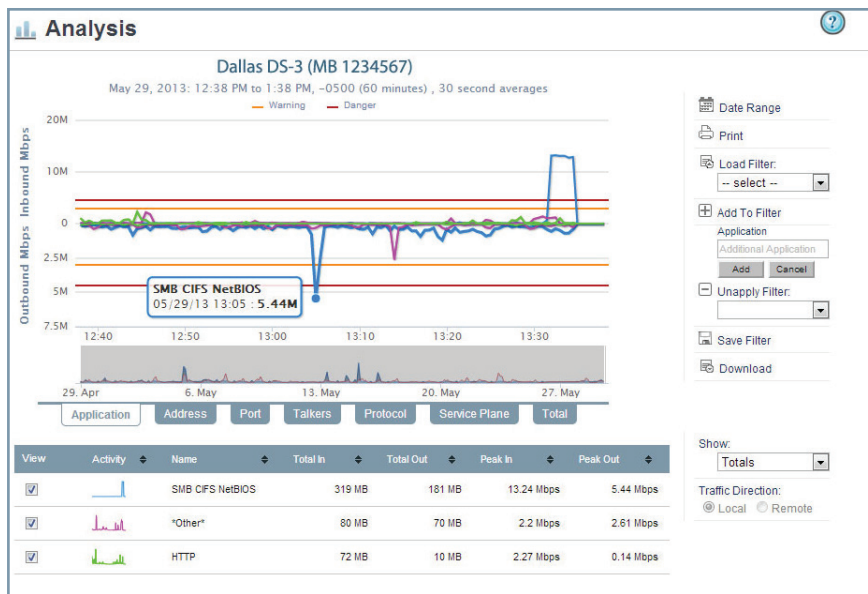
Analysis

Dallas DS-3 (MB 1234567)

May 29, 2013: 12:38 PM to 1:38 PM, -0500 (60 minutes) , 30 second averages

Warning Danger

Outbound Mbps Inbound Mbps

20M
10M
0
2.5M
5M
7.5M

SMB CIFS NetBIOS
05/29/13 13:05 : 5.44M

12:40 12:50 13:00 13:10 13:20 13:30

29. Apr 6. May 13. May 20. May 27. May

Application Address Port Talkers Protocol Service Plane Total

Date Range
Print
Load Filter:
-- select --
Add To Filter
Application
Additional Application
Add Cancel
Unapply Filter:
Save Filter
Download

| View | Activity | Name | Total In | Total Out | Peak In | Peak Out |
|---|---|---|---|---|---|---|
| ☑ | | SMB CIFS NetBIOS | 319 MB | 181 MB | 13.24 Mbps | 5.44 Mbps |
| ☑ | | *Other* | 80 MB | 70 MB | 2.2 Mbps | 2.61 Mbps |
| ☑ | | HTTP | 72 MB | 10 MB | 2.27 Mbps | 0.14 Mbps |

Show:
Totals
Traffic Direction:
Local Remote